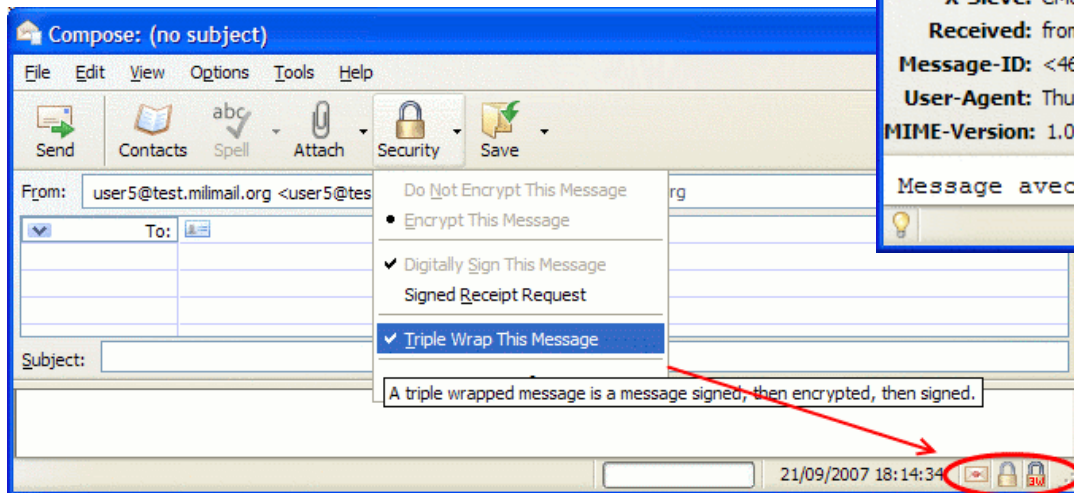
Compose: (no subject)

File Edit View Options Tools Help

Send Contacts abc Spell Attach Security Save

From: user5@test.milimail.org <user5@tes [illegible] rg

To:

Subject:

Do Not Encrypt This Message
• Encrypt This Message
✔ Digitally Sign This Message
Signed Receipt Request
✔ Triple Wrap This Message

A triple wrapped message is a message signed, then encrypted, then signed.

21/09/2007 18:14:34

3W

X-Sieve: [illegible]
Received: from
Message-ID: <46
User-Agent: Thu
MIME-Version: 1.0

Message avec